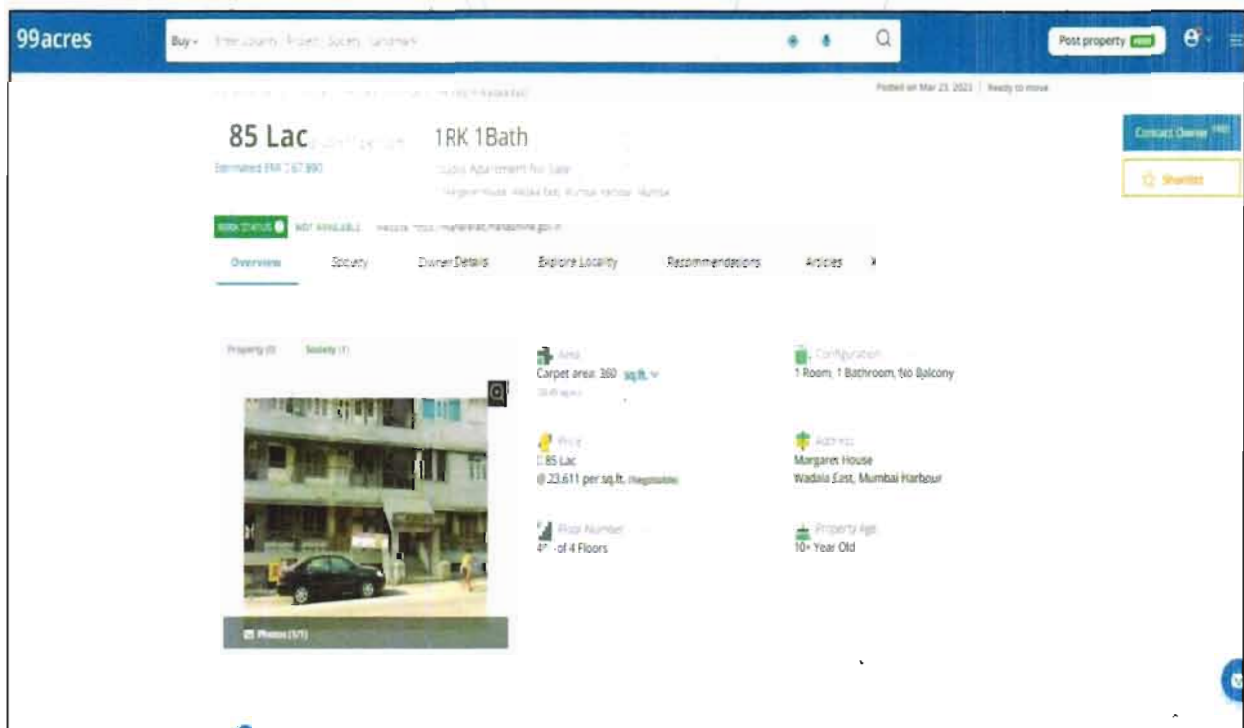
99acres

Buy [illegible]

Post property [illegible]

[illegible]

Posted on Mar 23, 2023 | Ready to move

85 Lac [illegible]

Estimated EMI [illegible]

1RK 1Bath

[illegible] Apartment for Sale

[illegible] House, Wadala East, Mumbai Harbour, Mumbai

Contact Owner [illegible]

Shortlist

RERA STATUS NOT AVAILABLE Website: https://maharera.mahaonline.gov.in

Overview Society Owner Details Explore Locality Recommendations Articles

Property (0) Society (1)

Photos (1/1)

Area
Carpet area: 360 sq.ft.
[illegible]

Configuration
1 Room, 1 Bathroom, No Balcony

Price
85 Lac
@ 23,611 per sq.ft. (Negotiable)

Address
Margaret House
Wadala East, Mumbai Harbour

Floor Number
4th of 4 Floors

Property Age
10+ Year Old